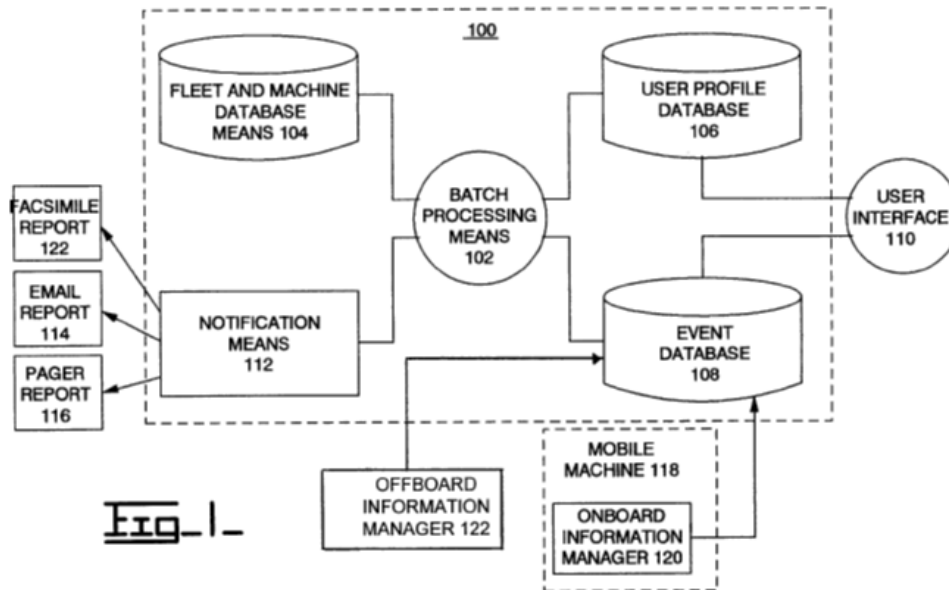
100

FLEET AND MACHINE DATABASE MEANS 104

USER PROFILE DATABASE 106

FACSIMILE REPORT 122

BATCH PROCESSING MEANS 102

USER INTERFACE 110

EMAIL REPORT 114

NOTIFICATION MEANS 112

EVENT DATABASE 108

PAGER REPORT 116

MOBILE MACHINE 118

OFFBOARD INFORMATION MANAGER 122

Fig_1_

ONBOARD INFORMATION MANAGER 120